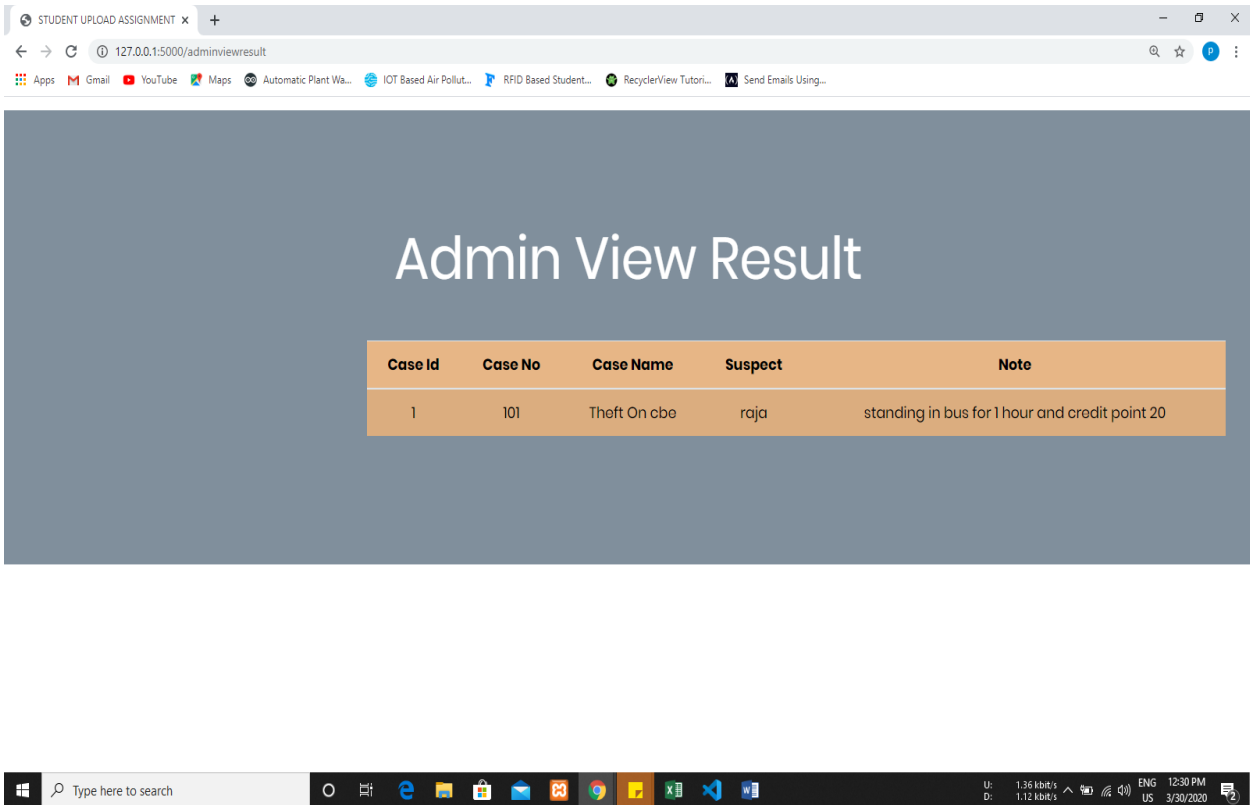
STUDENT UPLOAD ASSIGNMENT ×

127.0.0.1:5000/adminviewresult

Apps Gmail YouTube Maps Automatic Plant Wa... IOT Based Air Pollut... RFID Based Student... RecyclerView Tutori... Send Emails Using...

Admin View Result

| Case Id | Case No | Case Name | Suspect | Note |
|---|---|---|---|---|
| 1 | 101 | Theft On cbe | raja | standing in bus for 1 hour and credit point 20 |

Type here to search

U: 1.36 kbit/s
D: 1.12 kbit/s

ENG US 12:30 PM 3/30/2020

2